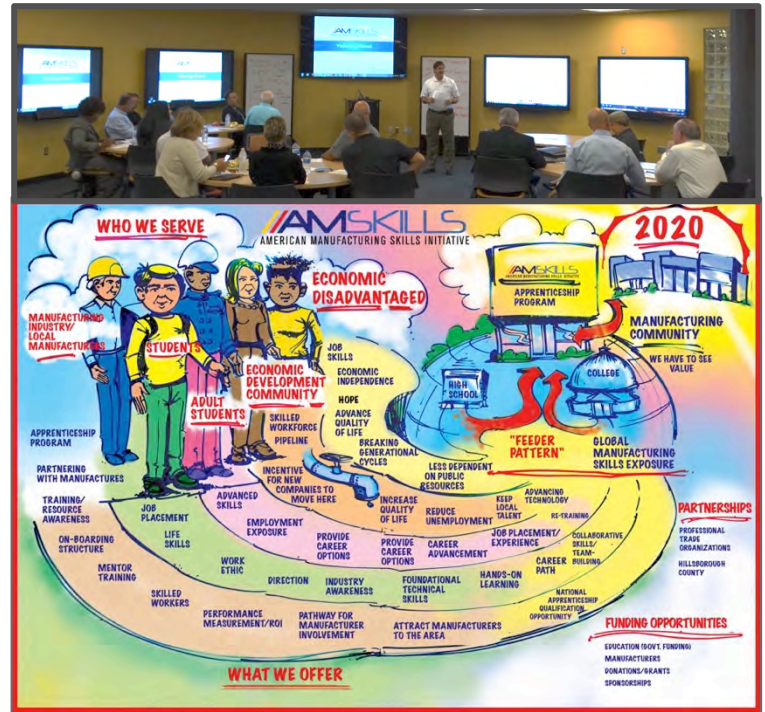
WHO WE SERVE

AMSKILLS
AMERICAN MANUFACTURING SKILLS INITIATIVE

2020

ECONOMIC DISADVANTAGED

AMSKILLS
APPRENTICESHIP PROGRAM

MANUFACTURING INDUSTRY/ LOCAL MANUFACTURERS

STUDENTS

ADULT STUDENTS

ECONOMIC DEVELOPMENT COMMUNITY

JOB SKILLS

ECONOMIC INDEPENDENCE

HOPE

ADVANCE QUALITY OF LIFE

SKILLED WORKFORCE PIPELINE

BREAKING GENERATIONAL CYCLES

HIGH SCHOOL

COLLEGE

MANUFACTURING COMMUNITY

WE HAVE TO SEE VALUE

"FEEDER PATTERN"

GLOBAL MANUFACTURING SKILLS EXPOSURE

APPRENTICESHIP PROGRAM

PARTNERING WITH MANUFACTURES

INCENTIVE FOR NEW COMPANIES TO MOVE HERE

LESS DEPENDENT ON PUBLIC RESOURCES

INCREASE QUALITY OF LIFE

REDUCE UNEMPLOYMENT

KEEP LOCAL TALENT

ADVANCING TECHNOLOGY

RE-TRAINING

TRAINING/ RESOURCE AWARENESS

JOB PLACEMENT

ADVANCED SKILLS

EMPLOYMENT EXPOSURE

PROVIDE CAREER OPTIONS

PROVIDE CAREER OPTIONS

CAREER ADVANCEMENT

JOB PLACEMENT/ EXPERIENCE

COLLABORATIVE SKILLS/ TEAM-BUILDING

PARTNERSHIPS

PROFESSIONAL TRADE ORGANIZATIONS

HILLSBOROUGH COUNTY

ON-BOARDING STRUCTURE

LIFE SKILLS

MENTOR TRAINING

WORK ETHIC

DIRECTION

INDUSTRY AWARENESS

FOUNDATIONAL TECHNICAL SKILLS

HANDS-ON LEARNING

CAREER PATH

SKILLED WORKERS

NATIONAL APPRENTICESHIP QUALIFICATION OPPORTUNITY

PERFORMANCE MEASUREMENT/ROI

PATHWAY FOR MANUFACTURER INVOLVEMENT

ATTRACT MANUFACTURERS TO THE AREA

FUNDING OPPORTUNITIES

EDUCATION (GOVT. FUNDING)
MANUFACTURERS
DONATIONS/GRANTS
SPONSORSHIPS

WHAT WE OFFER